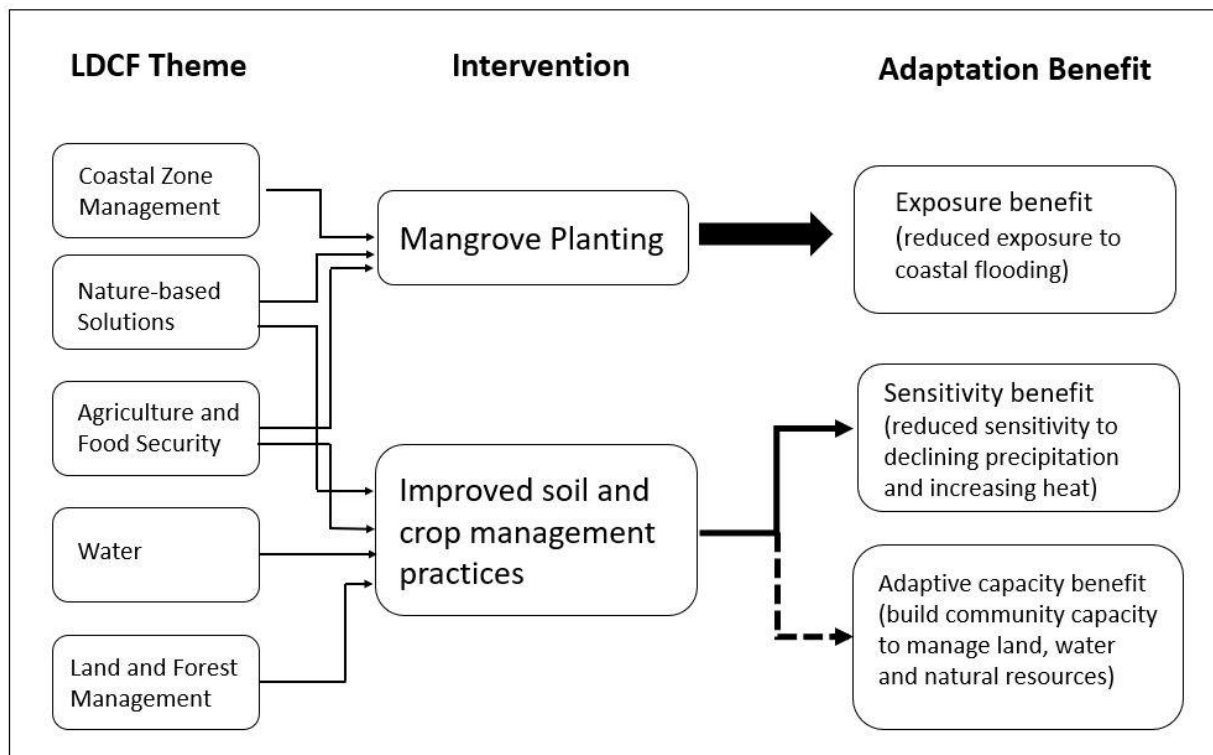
LDCF Theme

Intervention

Adaptation Benefit

Coastal Zone Management

Nature-based Solutions

Agriculture and Food Security

Water

Land and Forest Management

Mangrove Planting

Improved soil and crop management practices

Exposure benefit (reduced exposure to coastal flooding)

Sensitivity benefit (reduced sensitivity to declining precipitation and increasing heat)

Adaptive capacity benefit (build community capacity to manage land, water and natural resources)